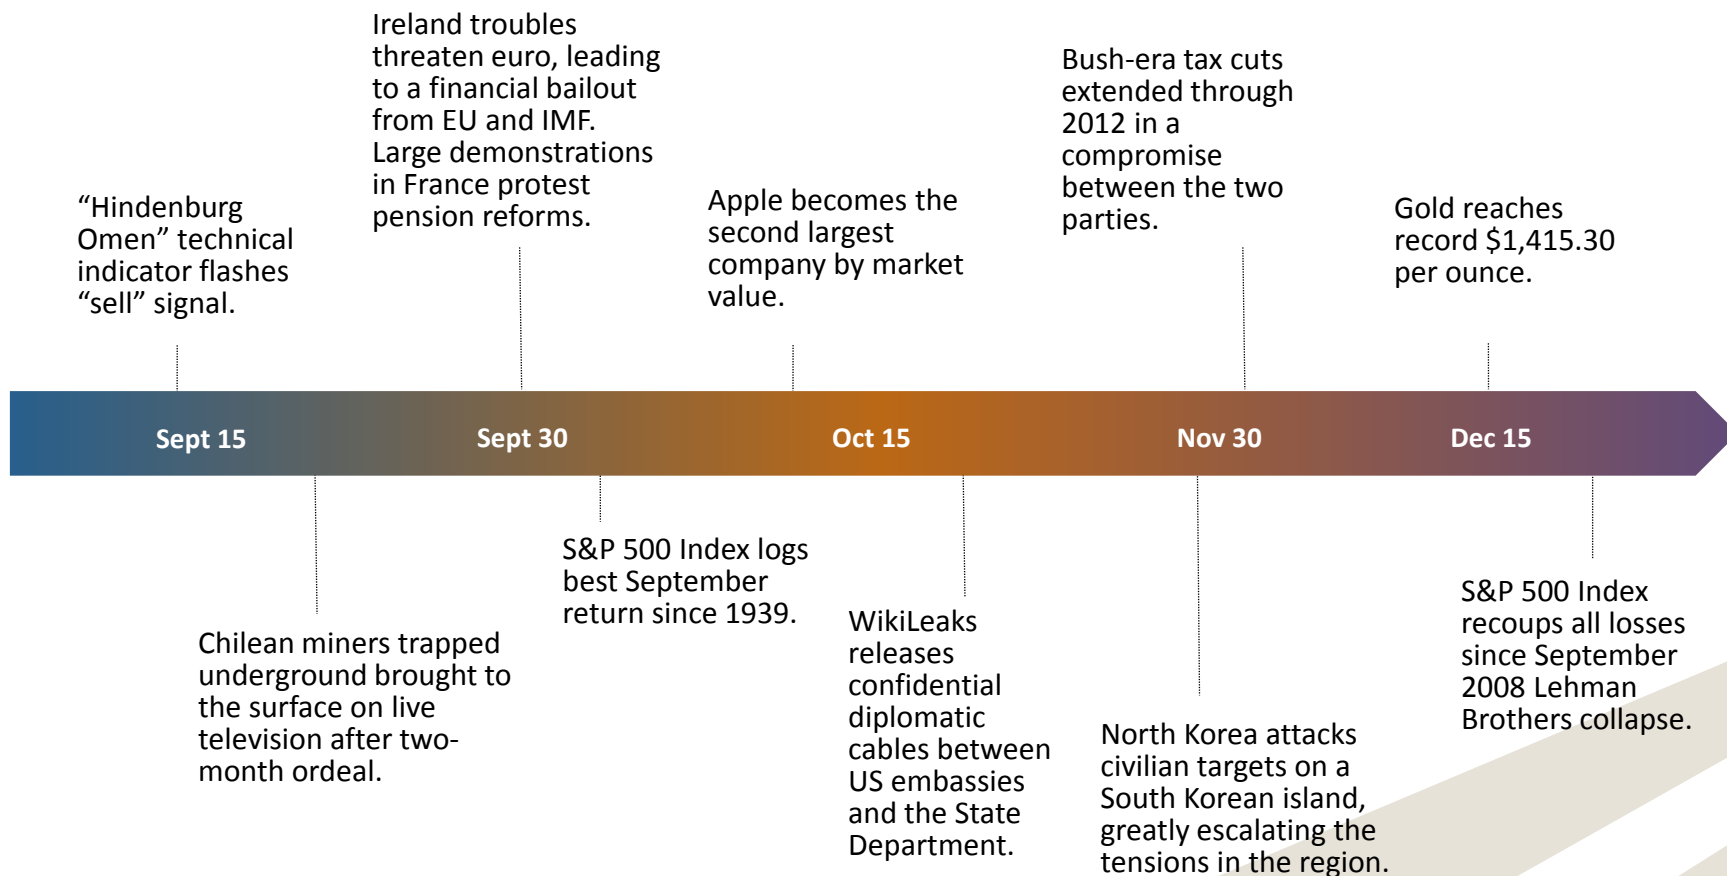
Ireland troubles threaten euro, leading to a financial bailout from EU and IMF. Large demonstrations in France protest pension reforms.

Bush-era tax cuts extended through 2012 in a compromise between the two parties.

“Hindenburg Omen” technical indicator flashes “sell” signal.

Apple becomes the second largest company by market value.

Gold reaches record $1,415.30 per ounce.

Sept 15

Sept 30

Oct 15

Nov 30

Dec 15

S&P 500 Index logs best September return since 1939.

Chilean miners trapped underground brought to the surface on live television after two-month ordeal.

WikiLeaks releases confidential diplomatic cables between US embassies and the State Department.

S&P 500 Index recoups all losses since September 2008 Lehman Brothers collapse.

North Korea attacks civilian targets on a South Korean island, greatly escalating the tensions in the region.